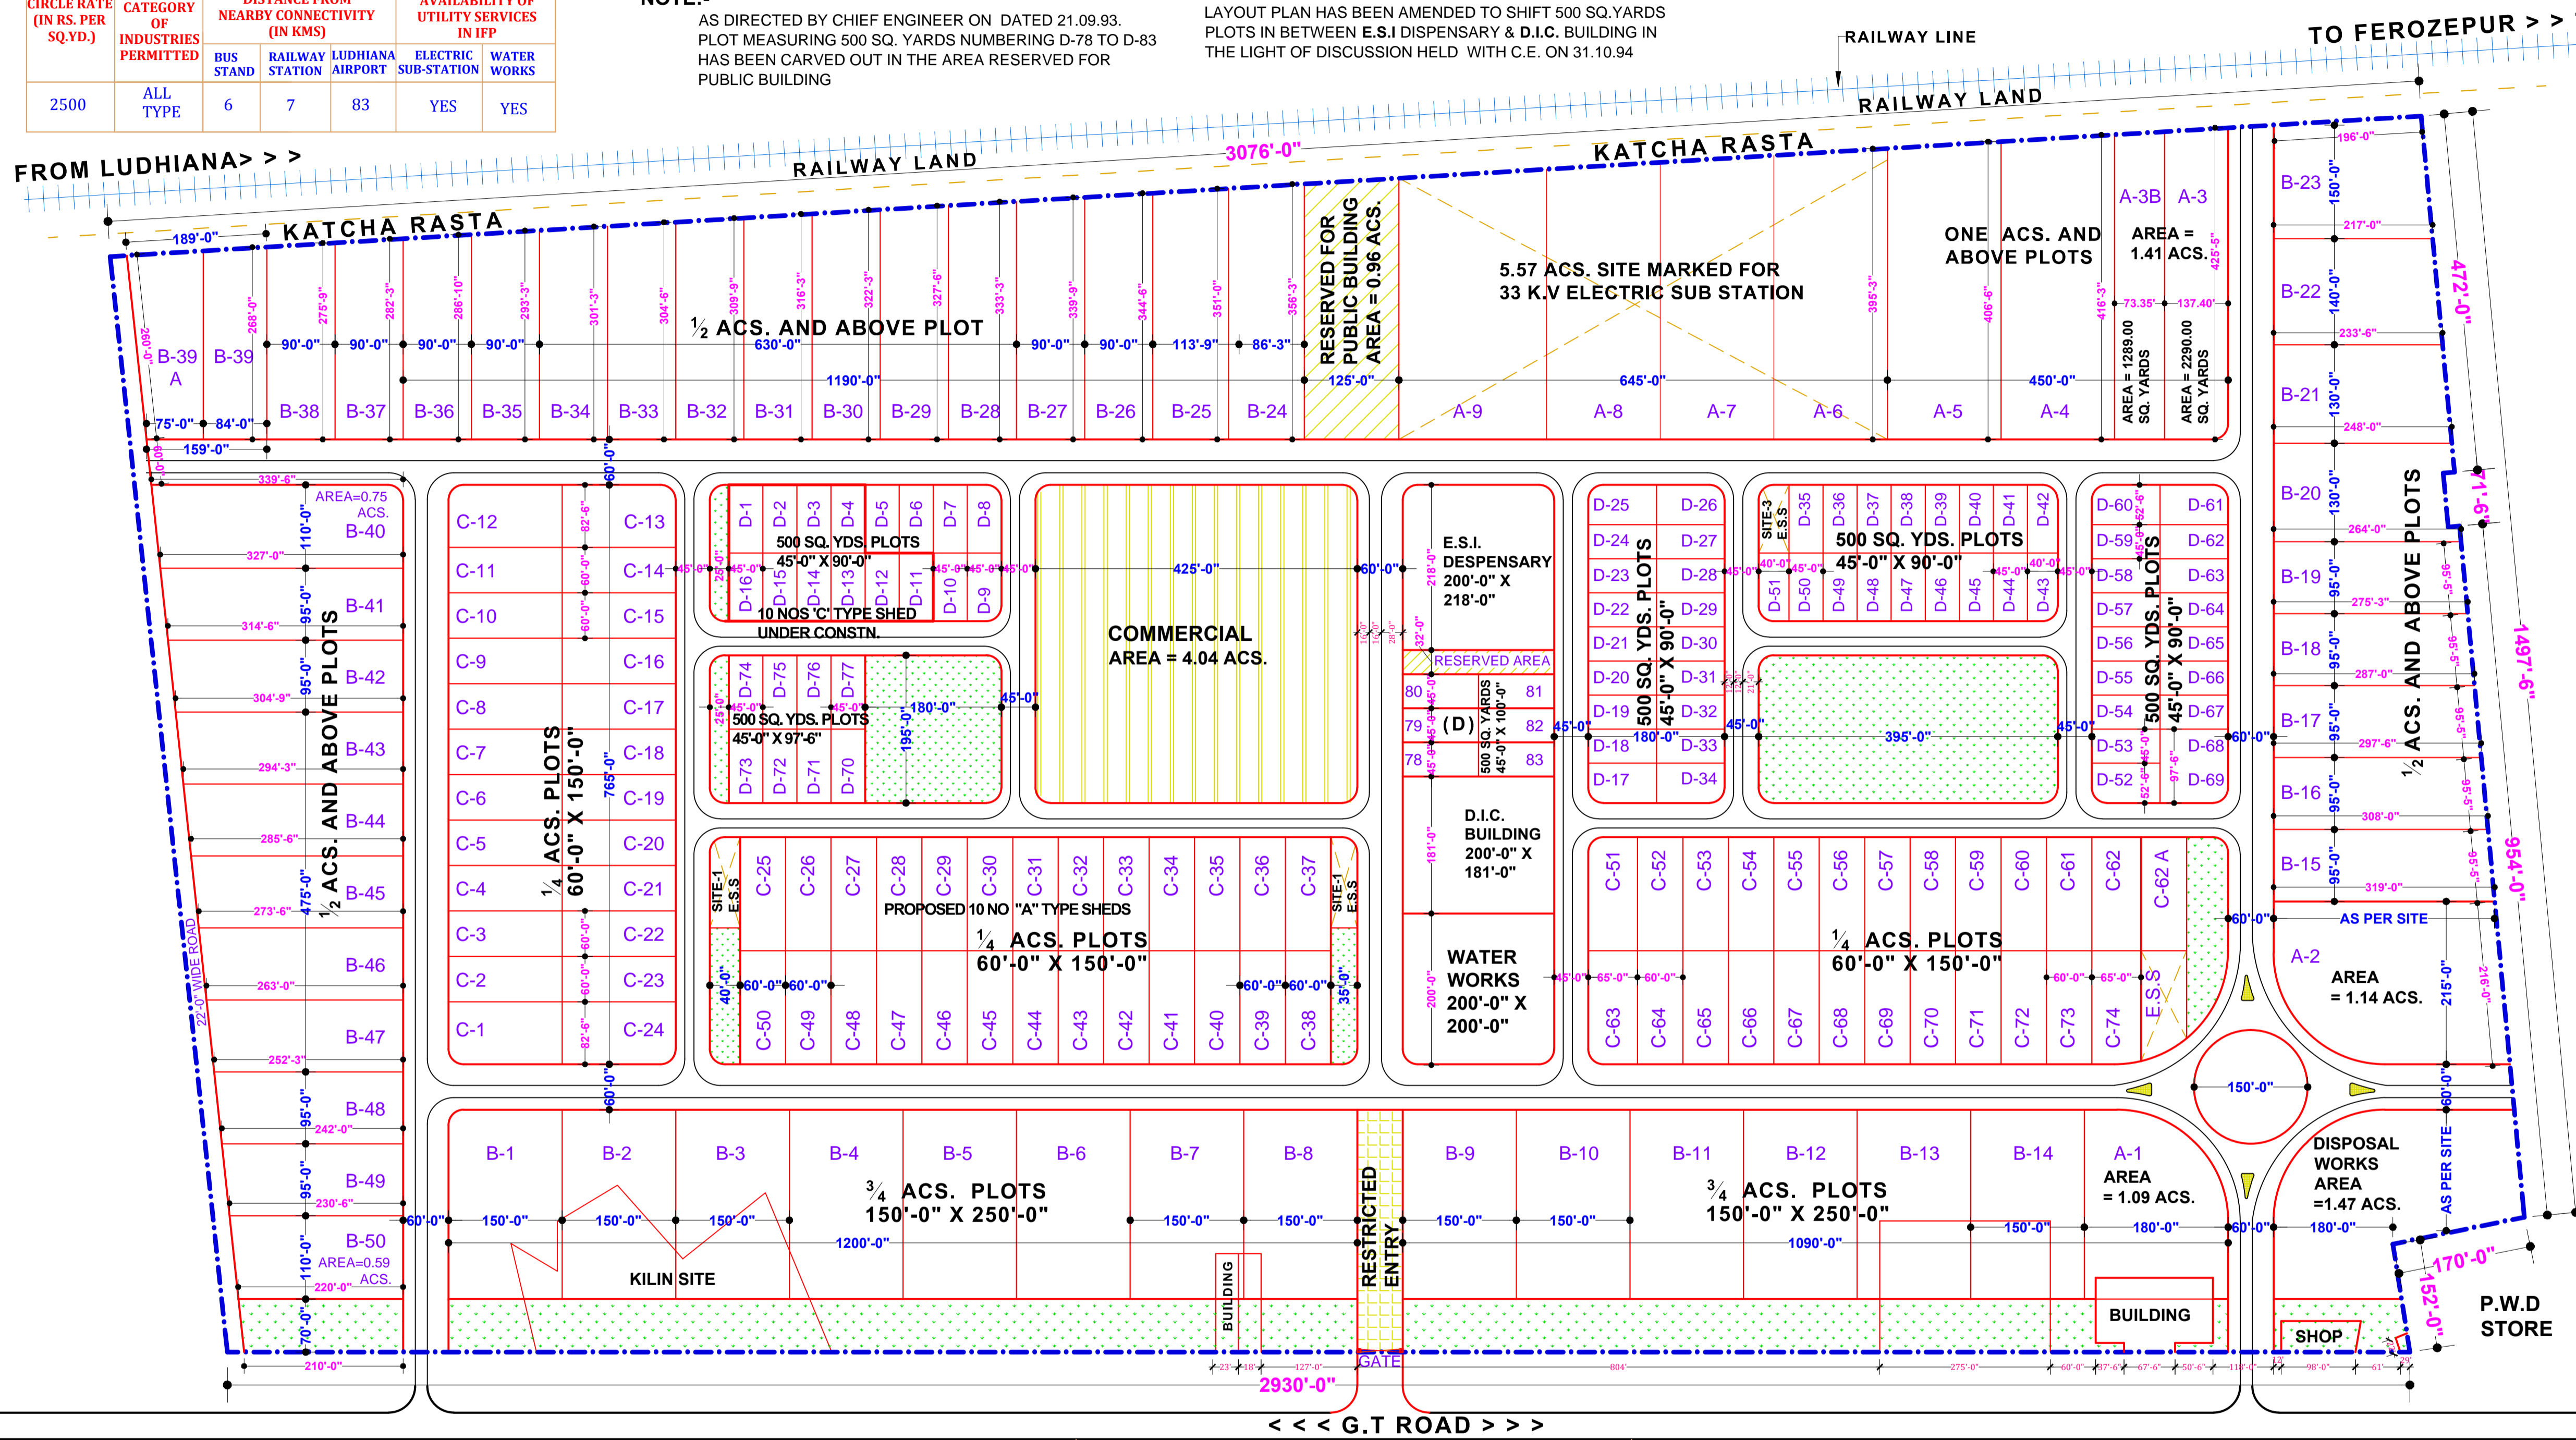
| CIRCLE RATE (IN RS. PER SQ.YD.) | CATEGORY OF INDUSTRIES PERMITTED | DISTANCE FROM NEARBY CONNECTIVITY (IN KMS) BUS STAND | RAILWAY STATION | LUDHIANA AIRPORT | AVAILABILITY OF UTILITY SERVICES IN IFP ELECTRIC SUB-STATION | WATER WORKS |
|---|---|---|---|---|---|---|
| 2500 | ALL TYPE | 6 | 7 | 83 | YES | YES |

NOTE:-
AS DIRECTED BY CHIEF ENGINEER ON DATED 21.09.93. PLOT MEASURING 500 SQ. YARDS NUMBERING D-78 TO D-83 HAS BEEN CARVED OUT IN THE AREA RESERVED FOR PUBLIC BUILDING

LAYOUT PLAN HAS BEEN AMENDED TO SHIFT 500 SQ.YARDS PLOTS IN BETWEEN E.S.I DISPANSARY & D.I.C. BUILDING IN THE LIGHT OF DISCUSSION HELD WITH C.E. ON 31.10.94

RAILWAY LINE
TO FEROZEPUR > >
RAILWAY LAND
FROM LUDHIANA> > >
RAILWAY LAND
3076'-0"
KATCHA RASTA
KATCHA RASTA
189'-0"

½ ACS. AND ABOVE PLOT
630'-0"
1190'-0"
90'-0" 90'-0" 90'-0" 90'-0" 90'-0" 90'-0" 113'-9" 86'-3"
268'-0" 275'-9" 282'-3" 286'-10" 293'-3" 301'-3" 304'-6" 309'-9" 316'-3" 322'-3" 327'-6" 333'-3" 339'-9" 344'-6" 351'-0" 356'-3" 395'-3" 406'-6" 416'-3" 425'-5"
260'-0"
B-39 A B-39 B-38 B-37 B-36 B-35 B-34 B-33 B-32 B-31 B-30 B-29 B-28 B-27 B-26 B-25 B-24
75'-0" 84'-0" 159'-0"
RESERVED FOR PUBLIC BUILDING AREA = 0.96 ACS.
125'-0"
5.57 ACS. SITE MARKED FOR 33 K.V ELECTRIC SUB STATION
645'-0"
A-9 A-8 A-7 A-6 A-5 A-4
ONE ACS. AND ABOVE PLOTS
450'-0"
A-3B A-3
AREA = 1.41 ACS.
73.35' 137.40'
AREA = 1289.00 SQ. YARDS
AREA = 2290.00 SQ. YARDS
196'-0" 217'-0" 233'-6" 248'-0" 264'-0" 275'-3" 287'-0" 297'-6" 308'-0" 319'-0"
B-23 B-22 B-21 B-20 B-19 B-18 B-17 B-16 B-15
150'-0" 140'-0" 130'-0" 130'-0" 95'-0" 95'-0" 95'-0" 95'-0" 95'-0"
472'-0"
71'-6"
1497'-6"
954'-0"
½ ACS. AND ABOVE PLOTS
AS PER SITE
A-2
AREA = 1.14 ACS.
215'-0"
216'-0"

339'-6" 327'-0" 314'-6" 304'-9" 294'-3" 285'-6" 273'-6" 263'-0" 252'-3" 242'-0" 230'-6" 220'-0"
AREA=0.75 ACS.
B-40 B-41 B-42 B-43 B-44 B-45 B-46 B-47 B-48 B-49 B-50
AREA=0.59 ACS.
110'-0" 95'-0" 95'-0" 475'-0" 95'-0" 95'-0" 110'-0" 70'-0"
½ ACS. AND ABOVE PLOTS
22'-0" WIDE ROAD
210'-0"

C-12 C-11 C-10 C-9 C-8 C-7 C-6 C-5 C-4 C-3 C-2 C-1
C-13 C-14 C-15 C-16 C-17 C-18 C-19 C-20 C-21 C-22 C-23 C-24
¼ ACS. PLOTS 60'-0" X 150'-0"
82'-6" 60'-0" 60'-0" 765'-0" 60'-0" 60'-0" 82'-6"
60'-0"

D-1 D-2 D-3 D-4 D-5 D-6 D-7 D-8
500 SQ. YDS. PLOTS 45'-0" X 90'-0"
D-16 D-15 D-14 D-13 D-12 D-11 D-10 D-9
10 NOS 'C' TYPE SHED UNDER CONSTN.
45'-0" 25'-0" 45'-0" 45'-0" 45'-0" 45'-0"
D-74 D-75 D-76 D-77
500 SQ. YDS. PLOTS 45'-0" X 97'-6"
D-73 D-72 D-71 D-70
180'-0" 195'-0"
25'-0" 45'-0"

COMMERCIAL AREA = 4.04 ACS.
425'-0"
60'-0"

E.S.I. DESPENSARY 200'-0" X 218'-0"
218'-0" 32'-0"
RESERVED AREA
80 79 78 (D) 81 82 83
500 SQ. YARDS 45'-0" X 100'-0"
D.I.C. BUILDING 200'-0" X 181'-0"
181'-0"
WATER WORKS 200'-0" X 200'-0"
200'-0"

D-25 D-24 D-23 D-22 D-21 D-20 D-19 D-18 D-17
D-26 D-27 D-28 D-29 D-30 D-31 D-32 D-33 D-34
500 SQ. YDS. PLOTS 45'-0" X 90'-0"
180'-0"
SITE-3 E.S.S
D-35 D-36 D-37 D-38 D-39 D-40 D-41 D-42
500 SQ. YDS. PLOTS 45'-0" X 90'-0"
D-51 D-50 D-49 D-48 D-47 D-46 D-45 D-44 D-43
40'-0" 45'-0" 45'-0" 40'-0"
395'-0"
D-60 D-59 D-58 D-57 D-56 D-55 D-54 D-53 D-52
D-61 D-62 D-63 D-64 D-65 D-66 D-67 D-68 D-69
500 SQ. YDS. PLOTS 45'-0" X 90'-0"
52'-6" 97'-6"
60'-0"

SITE-1 E.S.S
C-25 C-26 C-27 C-28 C-29 C-30 C-31 C-32 C-33 C-34 C-35 C-36 C-37
PROPOSED 10 NO "A" TYPE SHEDS
¼ ACS. PLOTS 60'-0" X 150'-0"
SITE-1 E.S.S
40'-0" 60'-0" 60'-0" 60'-0" 60'-0" 35'-0"
C-50 C-49 C-48 C-47 C-46 C-45 C-44 C-43 C-42 C-41 C-40 C-39 C-38

C-51 C-52 C-53 C-54 C-55 C-56 C-57 C-58 C-59 C-60 C-61 C-62 C-62 A
¼ ACS. PLOTS 60'-0" X 150'-0"
45'-0" 65'-0" 60'-0" 60'-0" 65'-0"
C-63 C-64 C-65 C-66 C-67 C-68 C-69 C-70 C-71 C-72 C-73 C-74
E.S.S
150'-0"

B-1 B-2 B-3 B-4 B-5 B-6 B-7 B-8
¾ ACS. PLOTS 150'-0" X 250'-0"
150'-0" 150'-0" 150'-0" 150'-0" 150'-0"
1200'-0"
KILIN SITE
BUILDING
RESTRICTED ENTRY
GATE
B-9 B-10 B-11 B-12 B-13 B-14
¾ ACS. PLOTS 150'-0" X 250'-0"
150'-0" 150'-0" 150'-0"
1090'-0"
A-1 AREA = 1.09 ACS.
180'-0"
BUILDING
DISPOSAL WORKS AREA =1.47 ACS.
180'-0"
AS PER SITE
SHOP
170'-0"
152'-0"
P.W.D STORE
2930'-0"
< < < G.T ROAD > > >